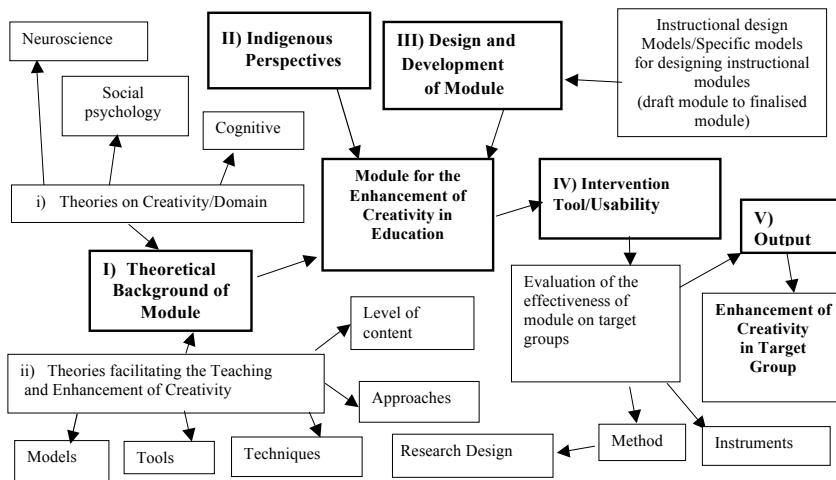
Neuroscience

Social psychology

Cognitive

II) Indigenous Perspectives

III) Design and Development of Module

Instructional design Models/Specific models for designing instructional modules (draft module to finalised module)

i) Theories on Creativity/Domain

Module for the Enhancement of Creativity in Education

IV) Intervention Tool/Usability

V) Output

I) Theoretical Background of Module

Evaluation of the effectiveness of module on target groups

Enhancement of Creativity in Target Group

Level of content

ii) Theories facilitating the Teaching and Enhancement of Creativity

Approaches

Models

Tools

Techniques

Research Design

Method

Instruments